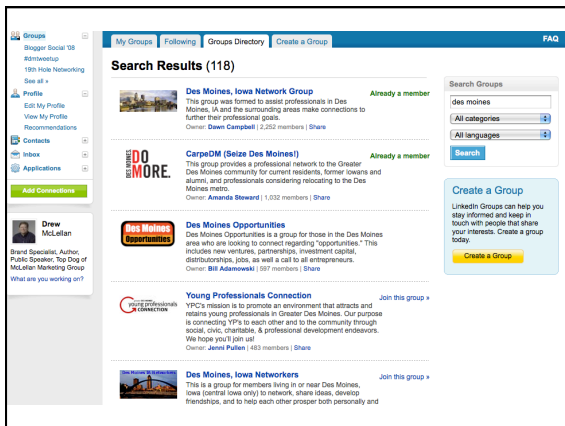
Groups
Blogger Social '08
#dmtweetup
19th Hole Networking
See all »
Profile
Edit My Profile
View My Profile
Recommendations
Contacts
Inbox
Applications
Add Connections

Drew McLellan
Brand Specialist, Author, Public Speaker, Top Dog of McLellan Marketing Group
What are you working on?

My Groups | Following | Groups Directory | Create a Group
FAQ

Search Results (118)

Des Moines, Iowa Network Group
This group was formed to assist professionals in Des Moines, IA and the surrounding areas make connections to further their professional goals.
Owner: Dawn Campbell | 2,252 members | Share
Already a member

DES MOINES DO MORE.
CarpeDM (Seize Des Moines!)
This group provides a professional network to the Greater Des Moines community for current residents, former Iowans and alumni, and professionals considering relocating to the Des Moines metro.
Owner: Amanda Steward | 1,032 members | Share
Already a member

Des Moines Opportunities
Des Moines Opportunities
Des Moines Opportunities is a group for those in the Des Moines area who are looking to connect regarding "opportunities." This includes new ventures, partnerships, investment capital, distributorships, jobs, as well a call to all entrepreneurs.
Owner: Bill Adamowski | 597 members | Share

young professionals CONNECTION
Young Professionals Connection
YPC's mission is to promote an environment that attracts and retains young professionals in Greater Des Moines. Our purpose is connecting YP's to each other and to the community through social, civic, charitable, & professional development endeavors. We hope you'll join us!
Owner: Jenni Pullen | 483 members | Share
Join this group »

Des Moines, Iowa Networkers
This is a group for members living in or near Des Moines, Iowa (central Iowa only) to network, share ideas, develop friendships, and to help each other prosper both personally and
Join this group »

Search Groups
des moines
All categories
All languages
Search

Create a Group
LinkedIn Groups can help you stay informed and keep in touch with people that share your interests. Create a group today.
Create a Group